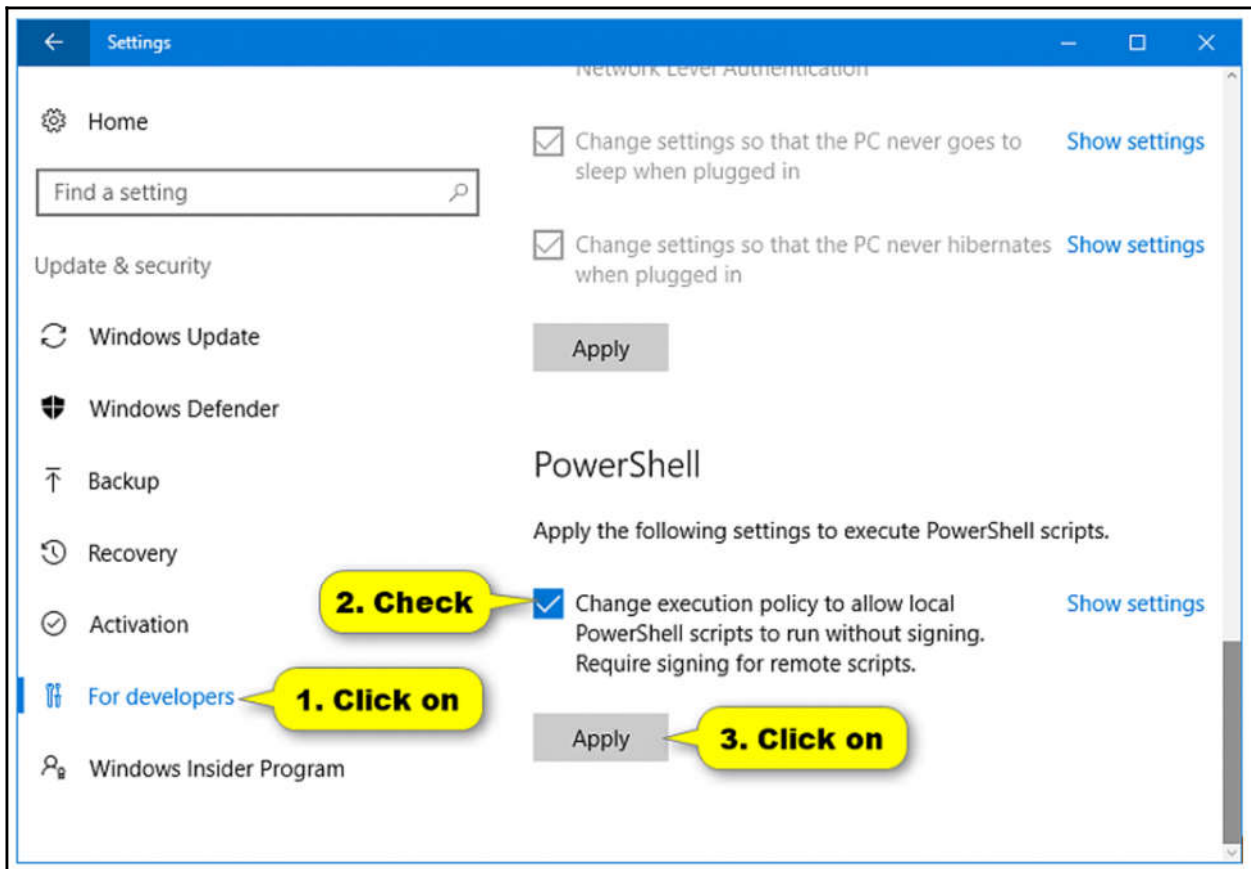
Settings

Home

Find a setting

Update & security

Windows Update

Windows Defender

Backup

Recovery

Activation

For developers

1. Click on

Windows Insider Program

Network Level Authentication

Change settings so that the PC never goes to sleep when plugged in

Show settings

Change settings so that the PC never hibernates when plugged in

Show settings

Apply

PowerShell

Apply the following settings to execute PowerShell scripts.

2. Check

Change execution policy to allow local PowerShell scripts to run without signing. Require signing for remote scripts.

Show settings

Apply

3. Click on